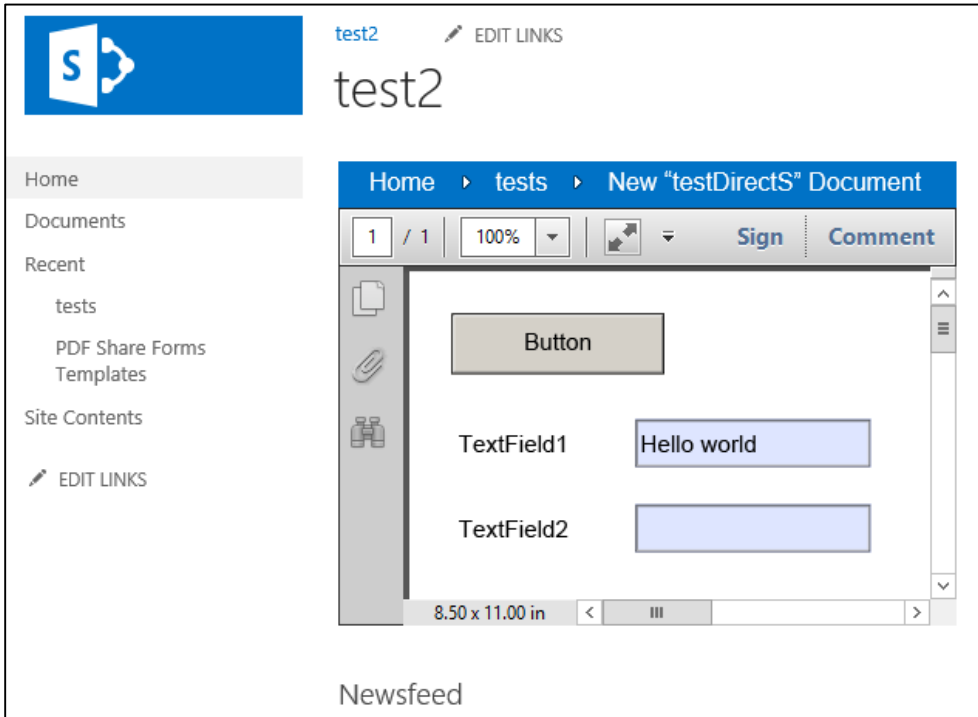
S

test2 EDIT LINKS

test2

Home
Documents
Recent
tests
PDF Share Forms Templates
Site Contents
EDIT LINKS

Home › tests › New "testDirectS" Document

1 / 1 100% Sign Comment

Button

TextField1 Hello world

TextField2

8.50 x 11.00 in

Newsfeed